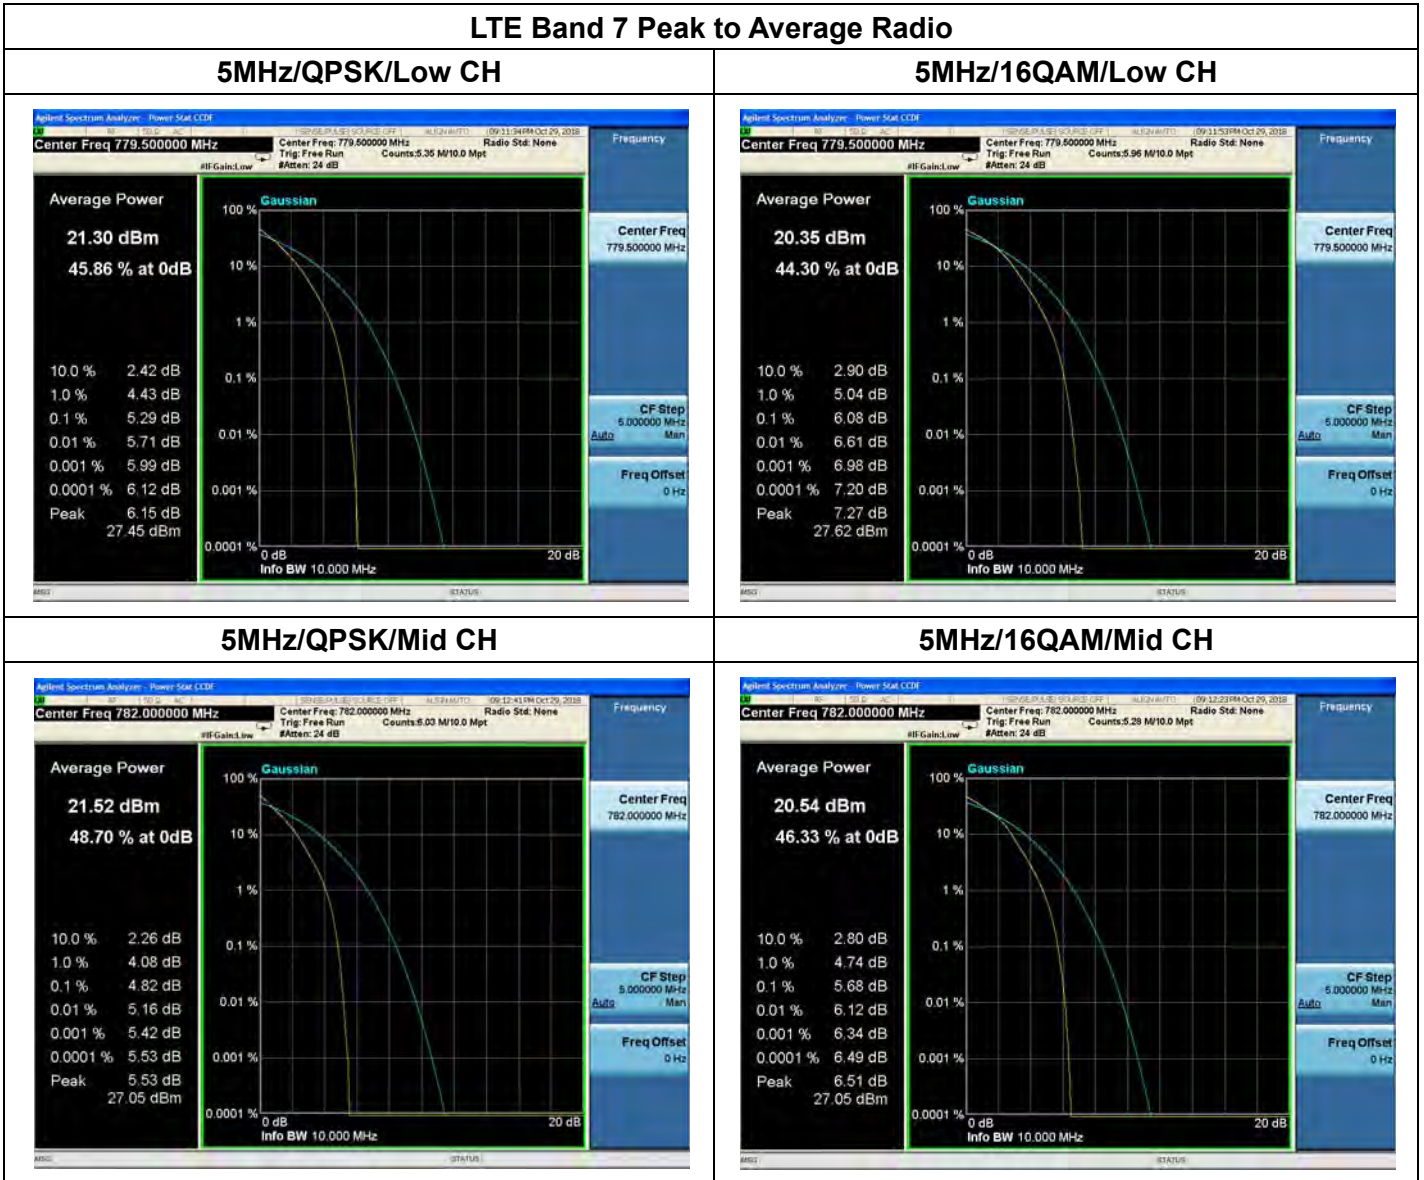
| LTE Band 7 Peak to Average Radio | |
|---|---|
| 5MHz/QPSK/Low CH | 5MHz/16QAM/Low CH |
| Agilent Spectrum Analyzer - Power Stat CCDF<br>Center Freq 779.500000 MHz<br>Center Freq: 779.500000 MHz<br>Trig: Free Run<br>#Atten: 24 dB<br>Counts:5.35 M/10.0 Mpt<br>Radio Std: None<br>#IFGain:Low<br>09:11:34 PM Oct 29, 2018<br>Frequency<br>Average Power<br>21.30 dBm<br>45.86 % at 0dB<br>10.0 % 2.42 dB<br>1.0 % 4.43 dB<br>0.1 % 5.29 dB<br>0.01 % 5.71 dB<br>0.001 % 5.99 dB<br>0.0001 % 6.12 dB<br>Peak 6.15 dB<br>27.45 dBm<br>Gaussian<br>100 %<br>10 %<br>1 %<br>0.1 %<br>0.01 %<br>0.001 %<br>0.0001 %<br>0 dB<br>20 dB<br>Info BW 10.000 MHz<br>Center Freq<br>779.500000 MHz<br>CF Step<br>5.000000 MHz<br>Auto Man<br>Freq Offset<br>0 Hz<br>MSG<br>STATUS | Agilent Spectrum Analyzer - Power Stat CCDF<br>Center Freq 779.500000 MHz<br>Center Freq: 779.500000 MHz<br>Trig: Free Run<br>#Atten: 24 dB<br>Counts:5.96 M/10.0 Mpt<br>Radio Std: None<br>#IFGain:Low<br>09:11:53 PM Oct 29, 2018<br>Frequency<br>Average Power<br>20.35 dBm<br>44.30 % at 0dB<br>10.0 % 2.90 dB<br>1.0 % 5.04 dB<br>0.1 % 6.08 dB<br>0.01 % 6.61 dB<br>0.001 % 6.98 dB<br>0.0001 % 7.20 dB<br>Peak 7.27 dB<br>27.62 dBm<br>Gaussian<br>100 %<br>10 %<br>1 %<br>0.1 %<br>0.01 %<br>0.001 %<br>0.0001 %<br>0 dB<br>20 dB<br>Info BW 10.000 MHz<br>Center Freq<br>779.500000 MHz<br>CF Step<br>5.000000 MHz<br>Auto Man<br>Freq Offset<br>0 Hz<br>MSG<br>STATUS |
| 5MHz/QPSK/Mid CH | 5MHz/16QAM/Mid CH |
| Agilent Spectrum Analyzer - Power Stat CCDF<br>Center Freq 782.000000 MHz<br>Center Freq: 782.000000 MHz<br>Trig: Free Run<br>#Atten: 24 dB<br>Counts:6.03 M/10.0 Mpt<br>Radio Std: None<br>#IFGain:Low<br>09:12:41 PM Oct 29, 2018<br>Frequency<br>Average Power<br>21.52 dBm<br>48.70 % at 0dB<br>10.0 % 2.26 dB<br>1.0 % 4.08 dB<br>0.1 % 4.82 dB<br>0.01 % 5.16 dB<br>0.001 % 5.42 dB<br>0.0001 % 5.53 dB<br>Peak 5.53 dB<br>27.05 dBm<br>Gaussian<br>100 %<br>10 %<br>1 %<br>0.1 %<br>0.01 %<br>0.001 %<br>0.0001 %<br>0 dB<br>20 dB<br>Info BW 10.000 MHz<br>Center Freq<br>782.000000 MHz<br>CF Step<br>5.000000 MHz<br>Auto Man<br>Freq Offset<br>0 Hz<br>MSG<br>STATUS | Agilent Spectrum Analyzer - Power Stat CCDF<br>Center Freq 782.000000 MHz<br>Center Freq: 782.000000 MHz<br>Trig: Free Run<br>#Atten: 24 dB<br>Counts:5.28 M/10.0 Mpt<br>Radio Std: None<br>#IFGain:Low<br>09:12:23 PM Oct 29, 2018<br>Frequency<br>Average Power<br>20.54 dBm<br>46.33 % at 0dB<br>10.0 % 2.80 dB<br>1.0 % 4.74 dB<br>0.1 % 5.68 dB<br>0.01 % 6.12 dB<br>0.001 % 6.34 dB<br>0.0001 % 6.49 dB<br>Peak 6.51 dB<br>27.05 dBm<br>Gaussian<br>100 %<br>10 %<br>1 %<br>0.1 %<br>0.01 %<br>0.001 %<br>0.0001 %<br>0 dB<br>20 dB<br>Info BW 10.000 MHz<br>Center Freq<br>782.000000 MHz<br>CF Step<br>5.000000 MHz<br>Auto Man<br>Freq Offset<br>0 Hz<br>MSG<br>STATUS |